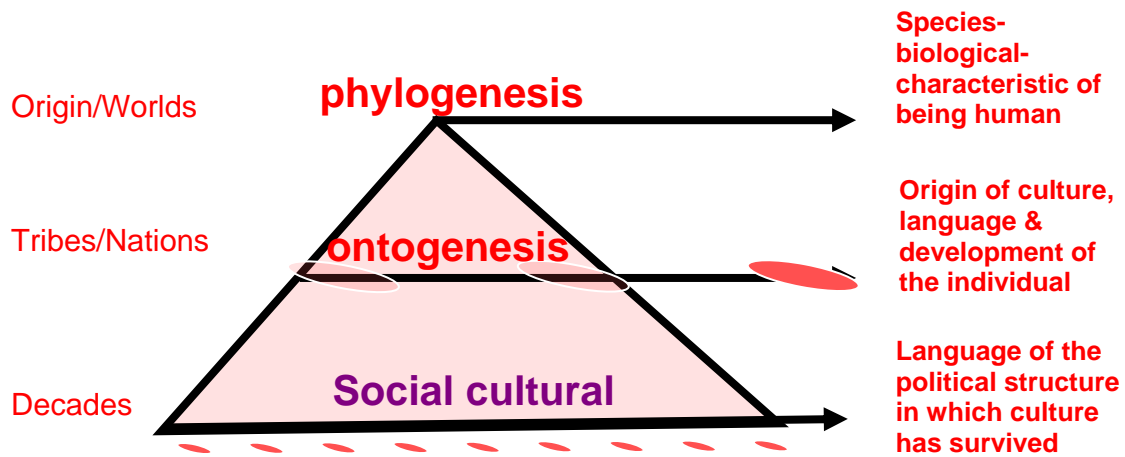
Origin/Worlds

phylogenesis

Species-biological-characteristic of being human

Tribes/Nations

ontogenesis

Origin of culture, language & development of the individual

Decades

Social cultural

Language of the political structure in which culture has survived